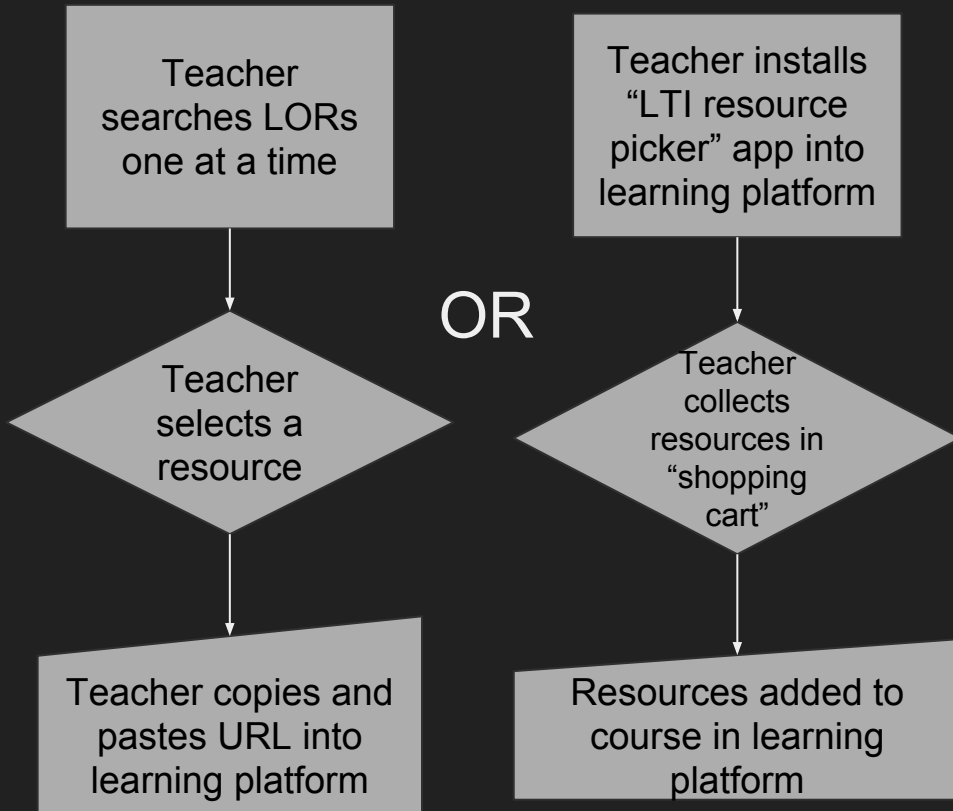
Teacher searches LORs one at a time

Teacher selects a resource

Teacher copies and pastes URL into learning platform

OR

Teacher installs “LTI resource picker” app into learning platform

Teacher collects resources in “shopping cart”

Resources added to course in learning platform